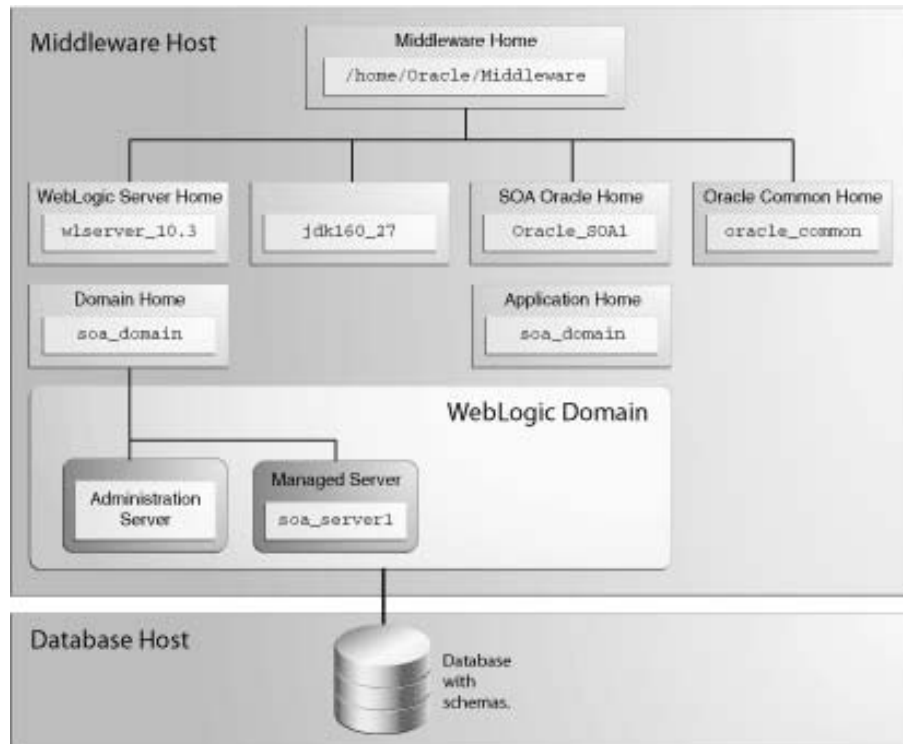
Middleware Host

Middleware Home
/home/Oracle/Middleware

WebLogic Server Home
wlserver_10.3

jdk160_27

SOA Oracle Home
Oracle_SOA1

Oracle Common Home
oracle_common

Domain Home
soa_domain

Application Home
soa_domain

WebLogic Domain

Administration Server

Managed Server
soa_server1

Database Host

Database with schemas.